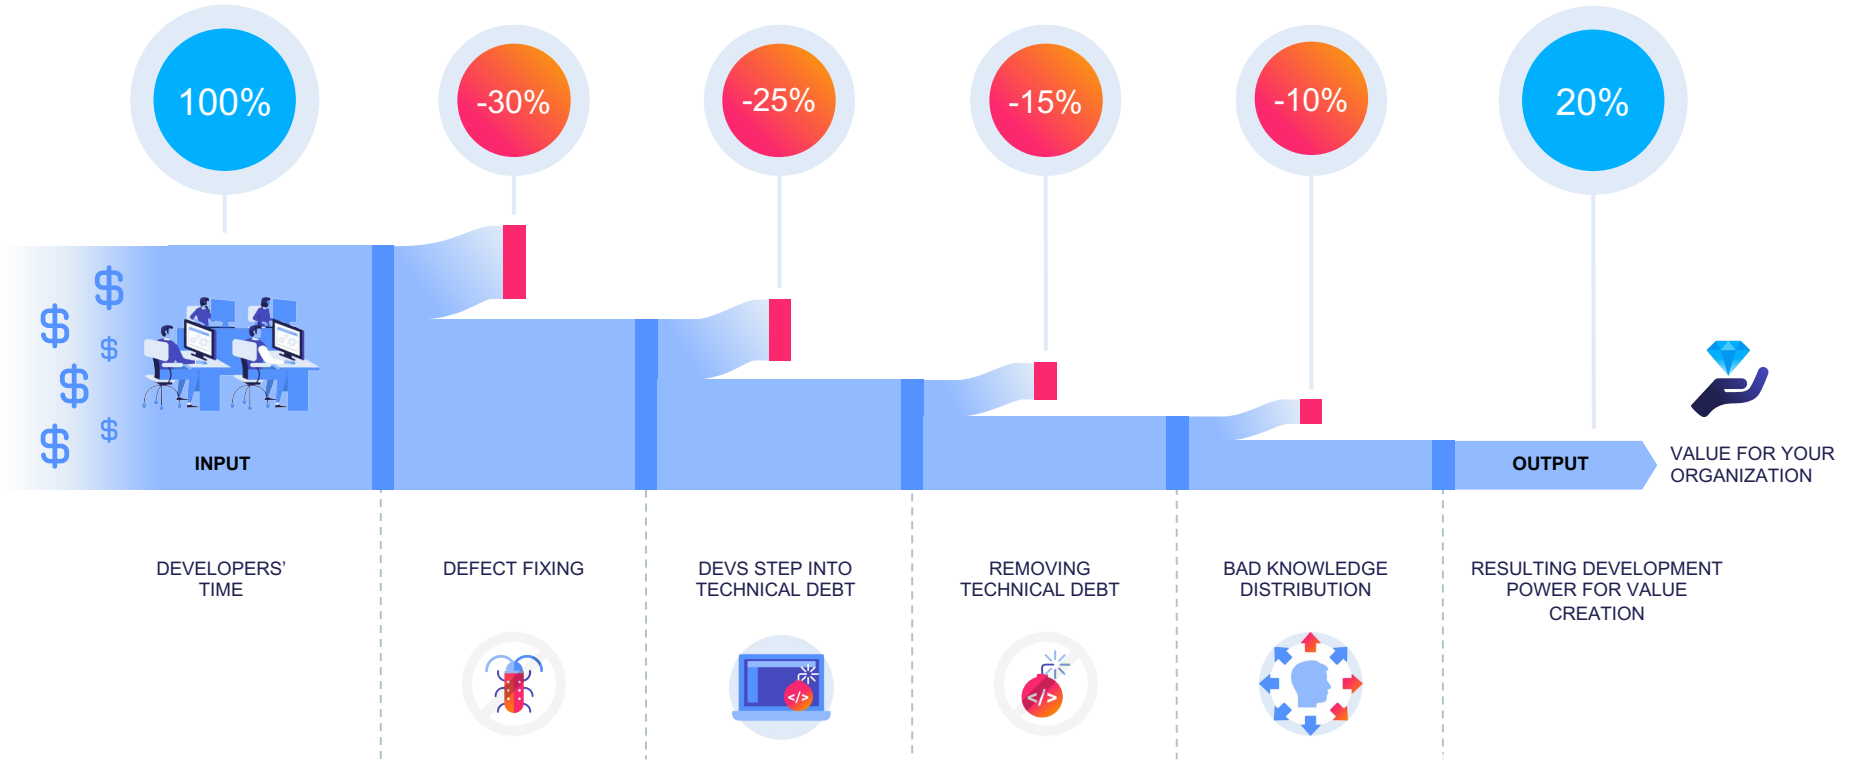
100%

-30%

-25%

-15%

-10%

20%

$ $ $ $ $ $

INPUT

OUTPUT

VALUE FOR YOUR ORGANIZATION

DEVELOPERS' TIME

DEFECT FIXING

DEVS STEP INTO TECHNICAL DEBT

REMOVING TECHNICAL DEBT

BAD KNOWLEDGE DISTRIBUTION

RESULTING DEVELOPMENT POWER FOR VALUE CREATION

</>

</>